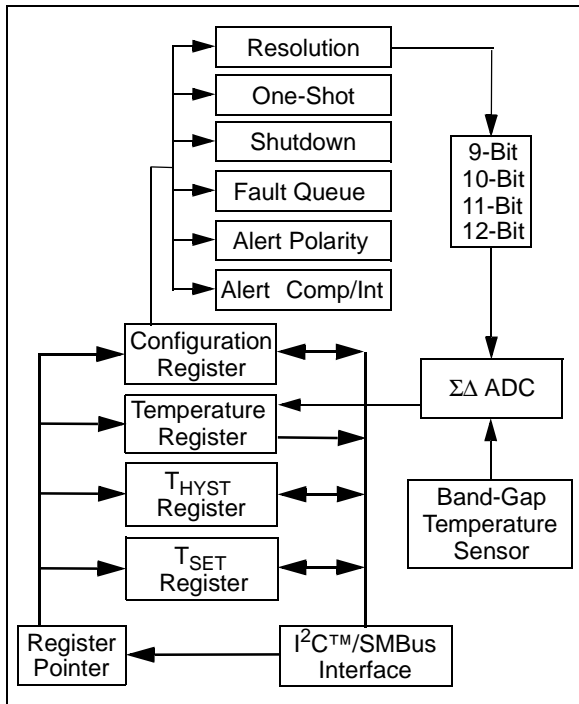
Resolution

One-Shot

Shutdown

Fault Queue

Alert Polarity

Alert Comp/Int

9-Bit
10-Bit
11-Bit
12-Bit

Configuration Register

Temperature Register

$T_{HYST}$ Register

$T_{SET}$ Register

$\Sigma\Delta$ ADC

Band-Gap Temperature Sensor

Register Pointer

I$^2$C™/SMBus Interface